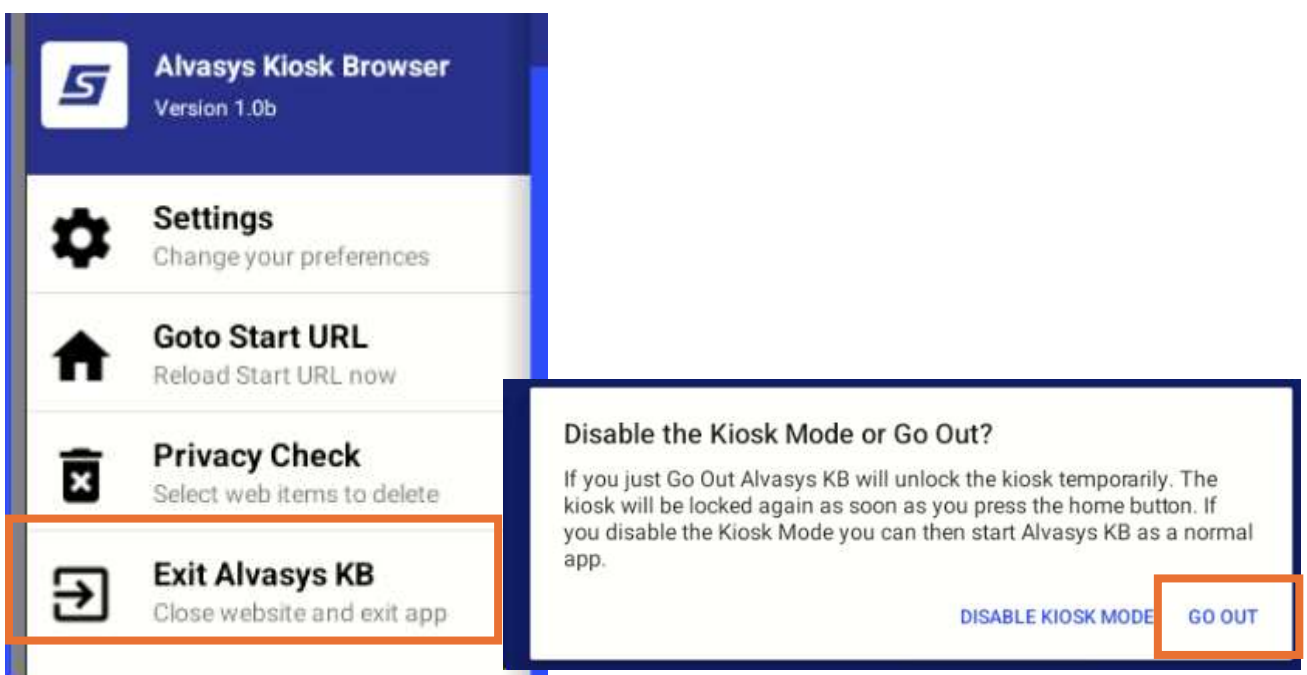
Alvasys Kiosk Browser
Version 1.0b

Settings
Change your preferences

Goto Start URL
Reload Start URL now

Privacy Check
Select web items to delete

Exit Alvasys KB
Close website and exit app

Disable the Kiosk Mode or Go Out?

If you just Go Out Alvasys KB will unlock the kiosk temporarily. The kiosk will be locked again as soon as you press the home button. If you disable the Kiosk Mode you can then start Alvasys KB as a normal app.

DISABLE KIOSK MODE GO OUT